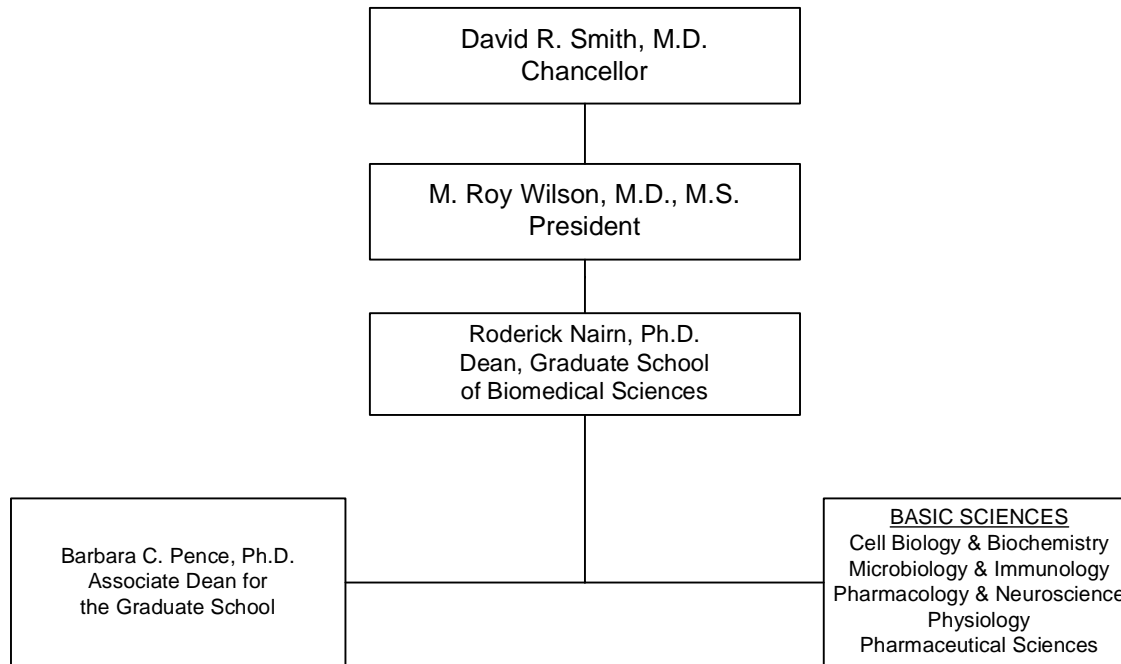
David R. Smith, M.D.
Chancellor

M. Roy Wilson, M.D., M.S.
President

Roderick Nairn, Ph.D.
Dean, Graduate School
of Biomedical Sciences

Barbara C. Pence, Ph.D.
Associate Dean for
the Graduate School

BASIC SCIENCES
Cell Biology & Biochemistry
Microbiology & Immunology
Pharmacology & Neuroscience
Physiology
Pharmaceutical Sciences